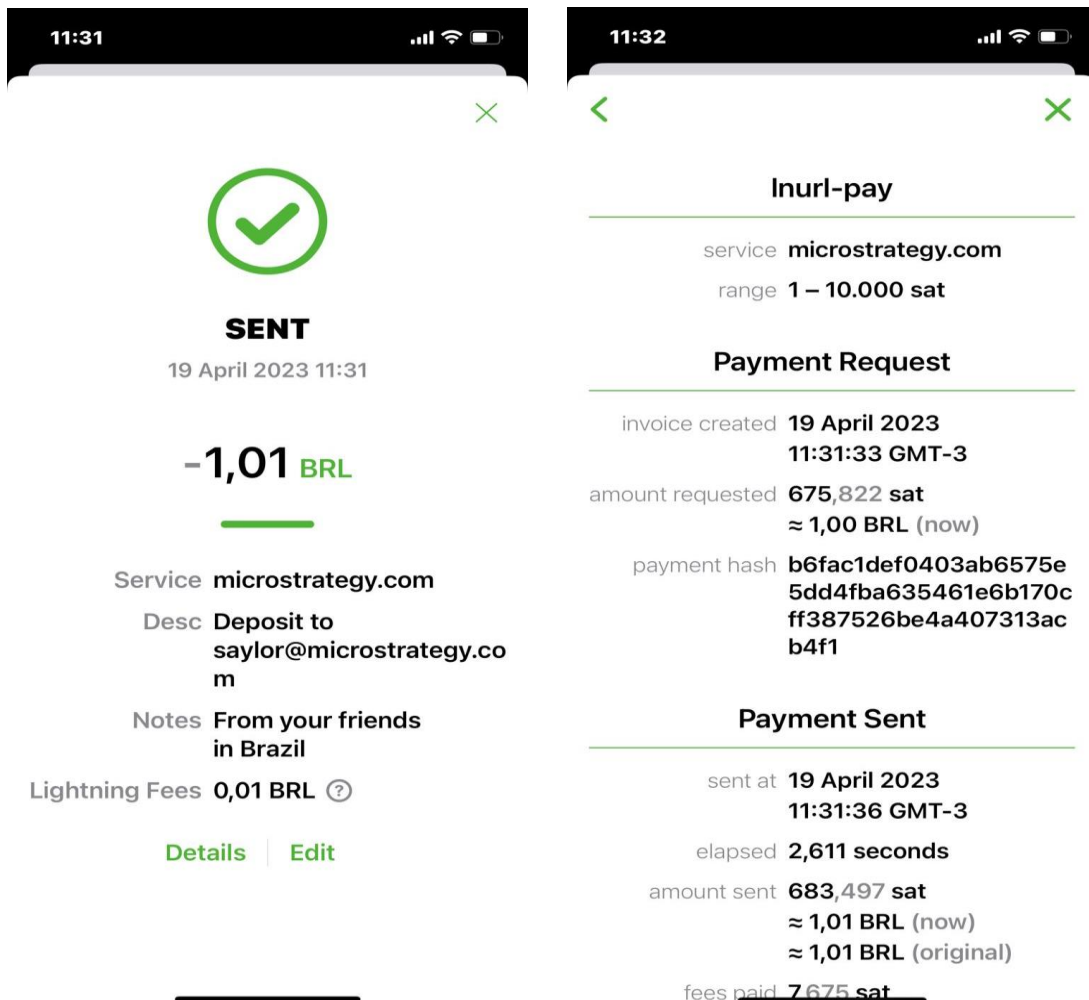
11:31

SENT
19 April 2023 11:31

-1,01 BRL

Service microstrategy.com
Desc Deposit to saylor@microstrategy.com
Notes From your friends in Brazil
Lightning Fees 0,01 BRL ?

Details | Edit

11:32

lnurl-pay

service microstrategy.com
range 1 – 10.000 sat

Payment Request

invoice created 19 April 2023 11:31:33 GMT-3
amount requested 675,822 sat ≈ 1,00 BRL (now)
payment hash b6fac1def0403ab6575e5dd4fba635461e6b170cff387526be4a407313acb4f1

Payment Sent

sent at 19 April 2023 11:31:36 GMT-3
elapsed 2,611 seconds
amount sent 683,497 sat ≈ 1,01 BRL (now) ≈ 1,01 BRL (original)
fees paid 7,675 sat